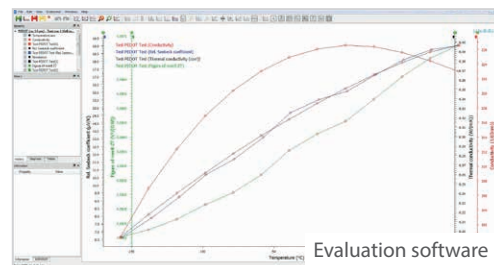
Test1 PEDOT Test (Conductivity)
Test1 PEDOT Test (Rel. Seebeck coefficient)
Test1 PEDOT Test (Thermal conductivity (Lin))
Test1 PEDOT Test (Figure of merit ZT)

Rel. Seebeck coefficient [µV/K]
Figure of merit ZT
Thermal conductivity [W/(m·K)]
Conductivity
Temperature [°C]

Evaluation software